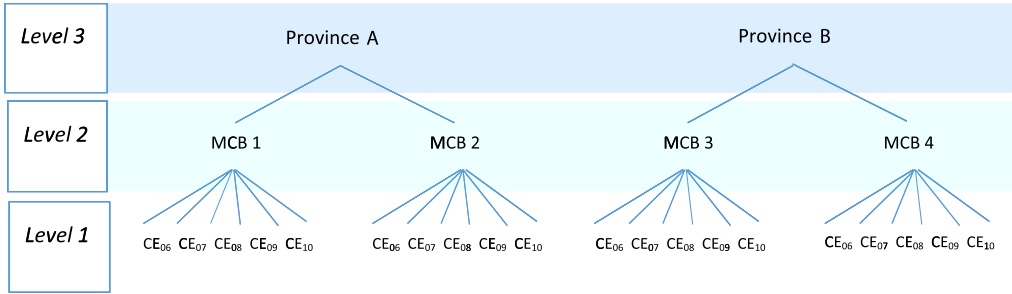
Level 3
Province A
Province B

Level 2
MCB 1
MCB 2
MCB 3
MCB 4

Level 1
$CE_{06}$ $CE_{07}$ $CE_{08}$ $CE_{09}$ $CE_{10}$
$CE_{06}$ $CE_{07}$ $CE_{08}$ $CE_{09}$ $CE_{10}$
$CE_{06}$ $CE_{07}$ $CE_{08}$ $CE_{09}$ $CE_{10}$
$CE_{06}$ $CE_{07}$ $CE_{08}$ $CE_{09}$ $CE_{10}$